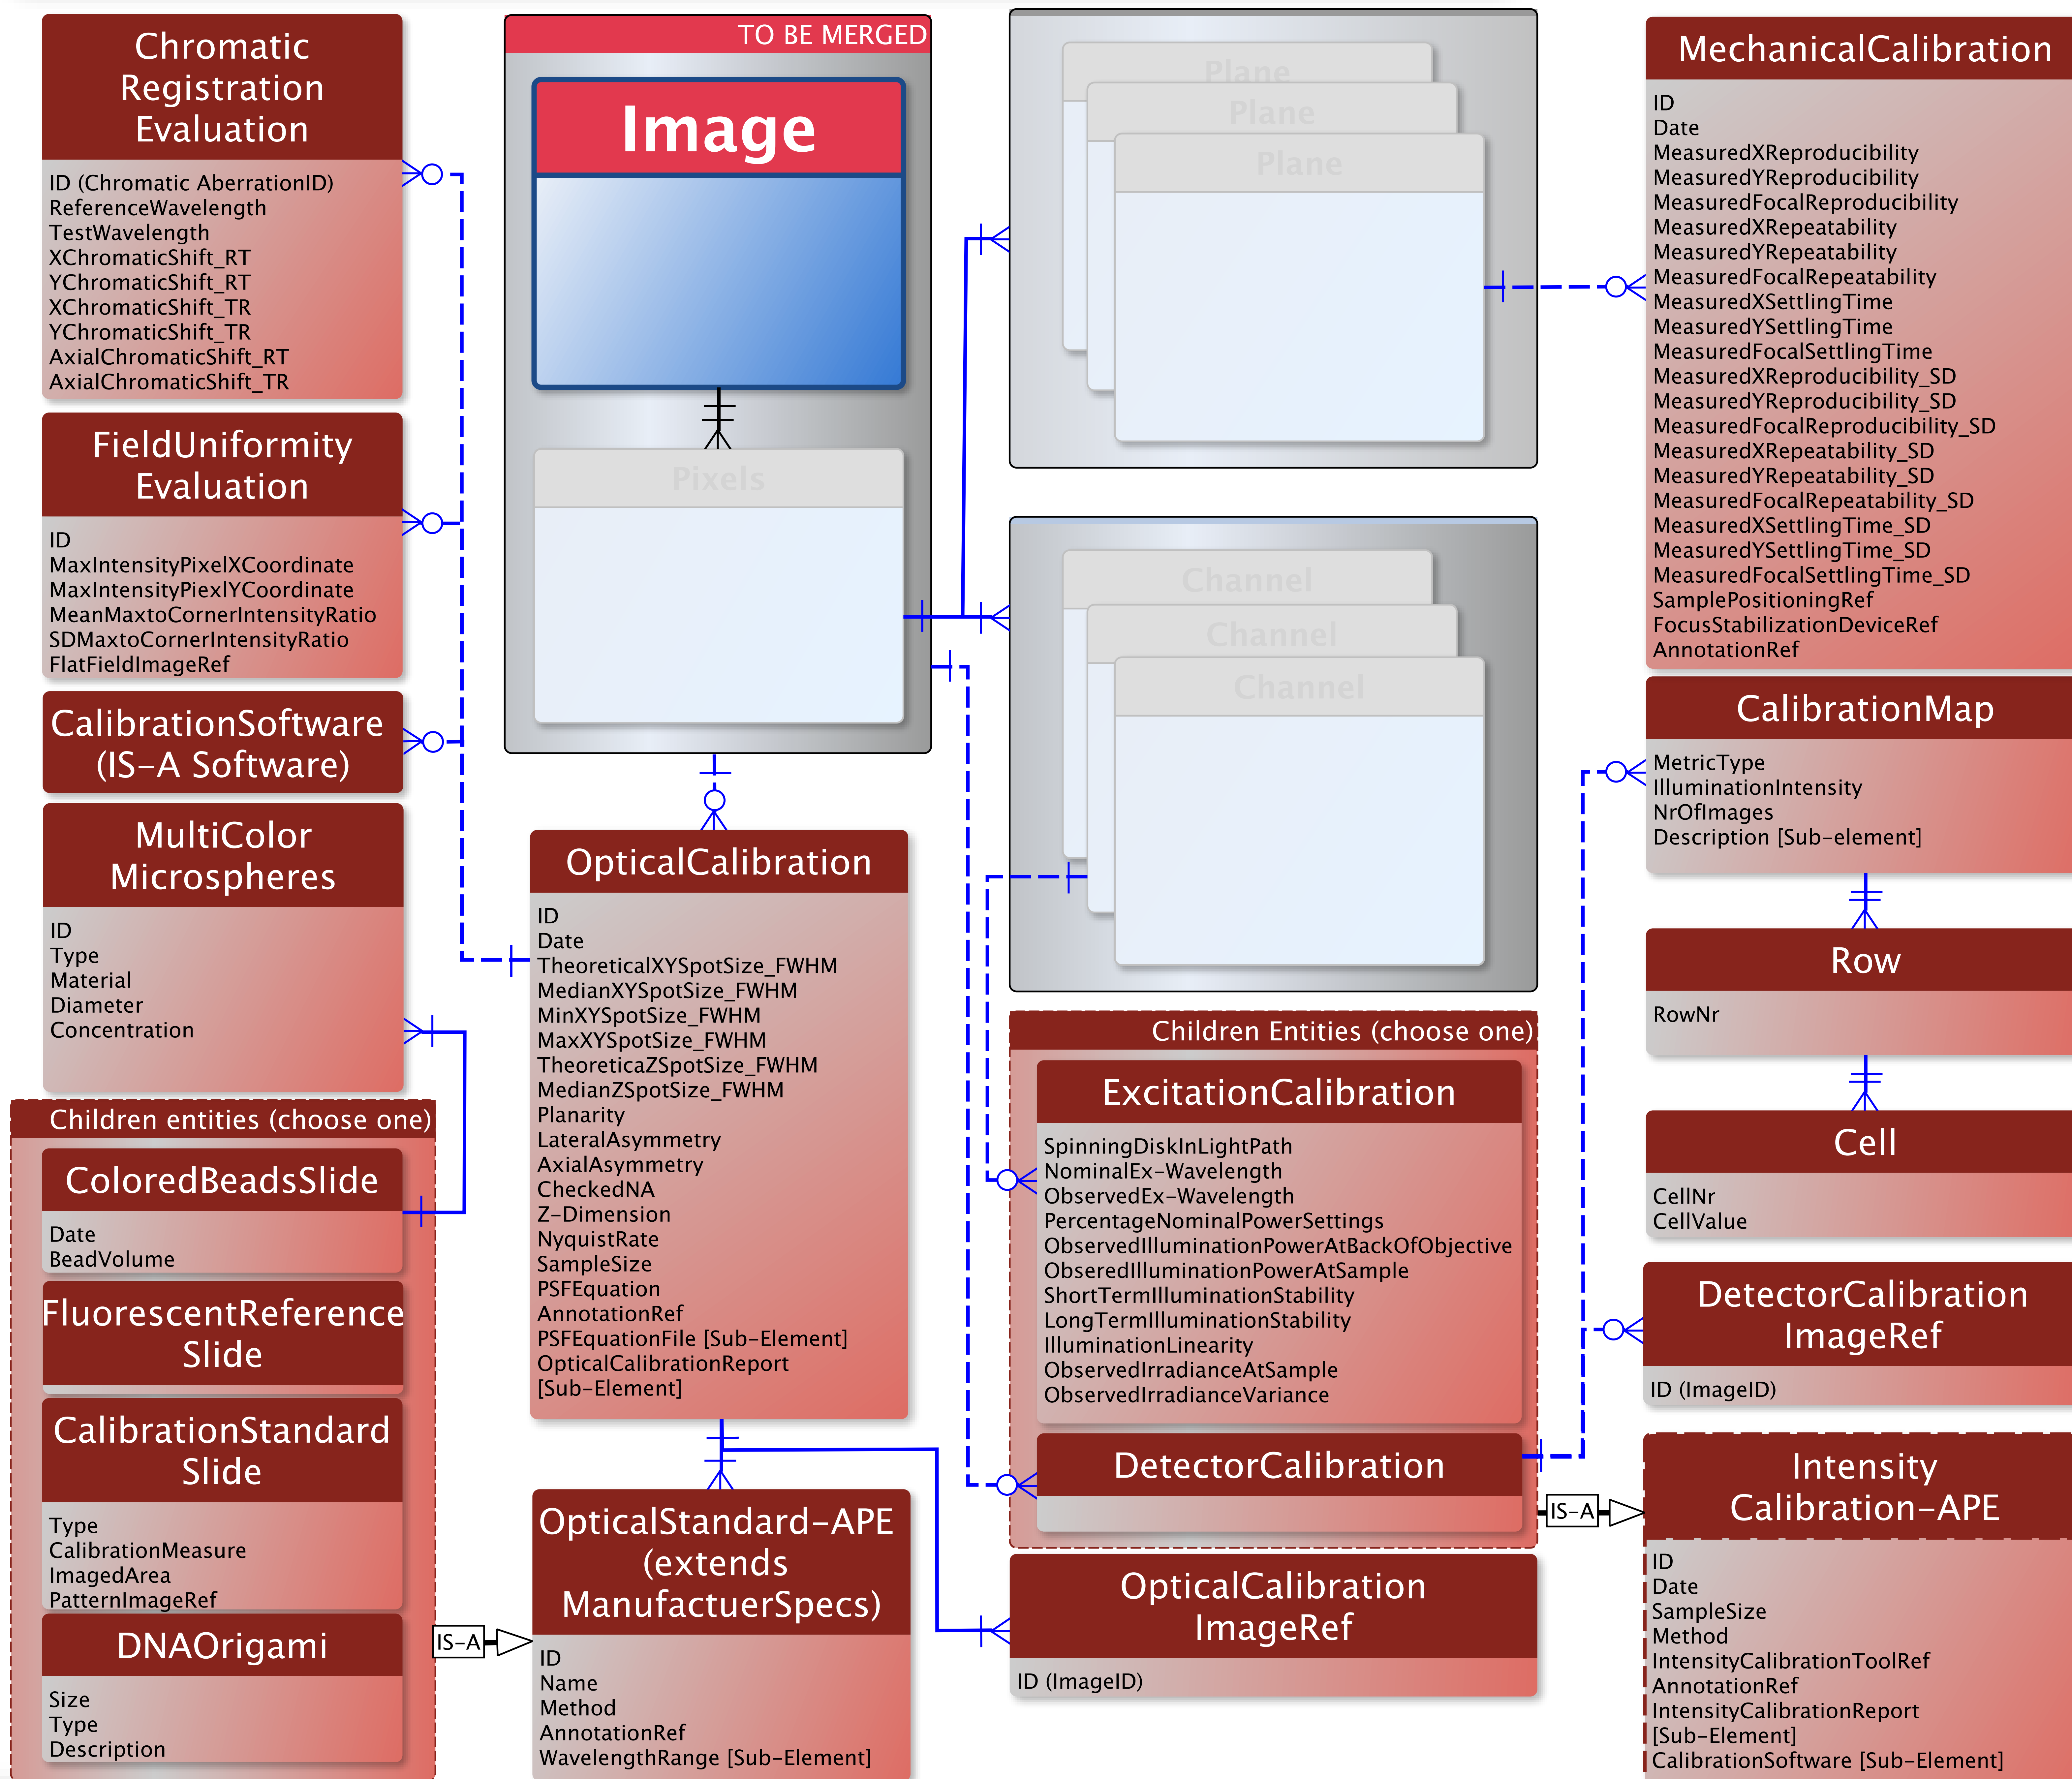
Chromatic Registration Evaluation

ID (Chromatic AberrationID)
ReferenceWavelength
TestWavelength
XChromaticShift_RT
YChromaticShift_RT
XChromaticShift_TR
YChromaticShift_TR
AxialChromaticShift_RT
AxialChromaticShift_TR

FieldUniformity Evaluation

ID
MaxIntensityPixelXCoordinate
MaxIntensityPiexlYCoordinate
MeanMaxtoCornerIntensityRatio
SDMaxtoCornerIntensityRatio
FlatFieldImageRef

CalibrationSoftware (IS-A Software)

MultiColor Microspheres

ID
Type
Material
Diameter
Concentration

Children entities (choose one)

ColoredBeadsSlide

Date
BeadVolume

FluorescentReference Slide

CalibrationStandard Slide

Type
CalibrationMeasure
ImagedArea
PatternImageRef

DNAOrigami

Size
Type
Description

IS-A

TO BE MERGED

Image

Pixels

OpticalCalibration

ID
Date
TheoreticalXYSpotSize_FWHM
MedianXYSpotSize_FWHM
MinXYSpotSize_FWHM
MaxXYSpotSize_FWHM
TheoreticaZSpotSize_FWHM
MedianZSpotSize_FWHM
Planarity
LateralAsymmetry
AxialAsymmetry
CheckedNA
Z-Dimension
NyquistRate
SampleSize
PSFEquation
AnnotationRef
PSFEquationFile [Sub-Element]
OpticalCalibrationReport [Sub-Element]

OpticalStandard-APE (extends ManufactuerSpecs)

ID
Name
Method
AnnotationRef
WavelengthRange [Sub-Element]

Plane
Plane
Plane

Channel
Channel
Channel

Children Entities (choose one)

ExcitationCalibration

SpinningDiskInLightPath
NominalEx-Wavelength
ObservedEx-Wavelength
PercentageNominalPowerSettings
ObservedIlluminationPowerAtBackOfObjective
ObseredIlluminationPowerAtSample
ShortTermIlluminationStability
LongTermIlluminationStability
IlluminationLinearity
ObservedIrradianceAtSample
ObservedIrradianceVariance

DetectorCalibration

OpticalCalibration ImageRef

ID (ImageID)

MechanicalCalibration

ID
Date
MeasuredXReproducibility
MeasuredYReproducibility
MeasuredFocalReproducibility
MeasuredXRepeatability
MeasuredYRepeatability
MeasuredFocalRepeatability
MeasuredXSettlingTime
MeasuredYSettlingTime
MeasuredFocalSettlingTime
MeasuredXReproducibility_SD
MeasuredYReproducibility_SD
MeasuredFocalReproducibility_SD
MeasuredXRepeatability_SD
MeasuredYRepeatability_SD
MeasuredFocalRepeatability_SD
MeasuredXSettlingTime_SD
MeasuredYSettlingTime_SD
MeasuredFocalSettlingTime_SD
SamplePositioningRef
FocusStabilizationDeviceRef
AnnotationRef

CalibrationMap

MetricType
IlluminationIntensity
NrOfImages
Description [Sub-element]

Row

RowNr

Cell

CellNr
CellValue

DetectorCalibration ImageRef

ID (ImageID)

IS-A

Intensity Calibration-APE

ID
Date
SampleSize
Method
IntensityCalibrationToolRef
AnnotationRef
IntensityCalibrationReport [Sub-Element]
CalibrationSoftware [Sub-Element]